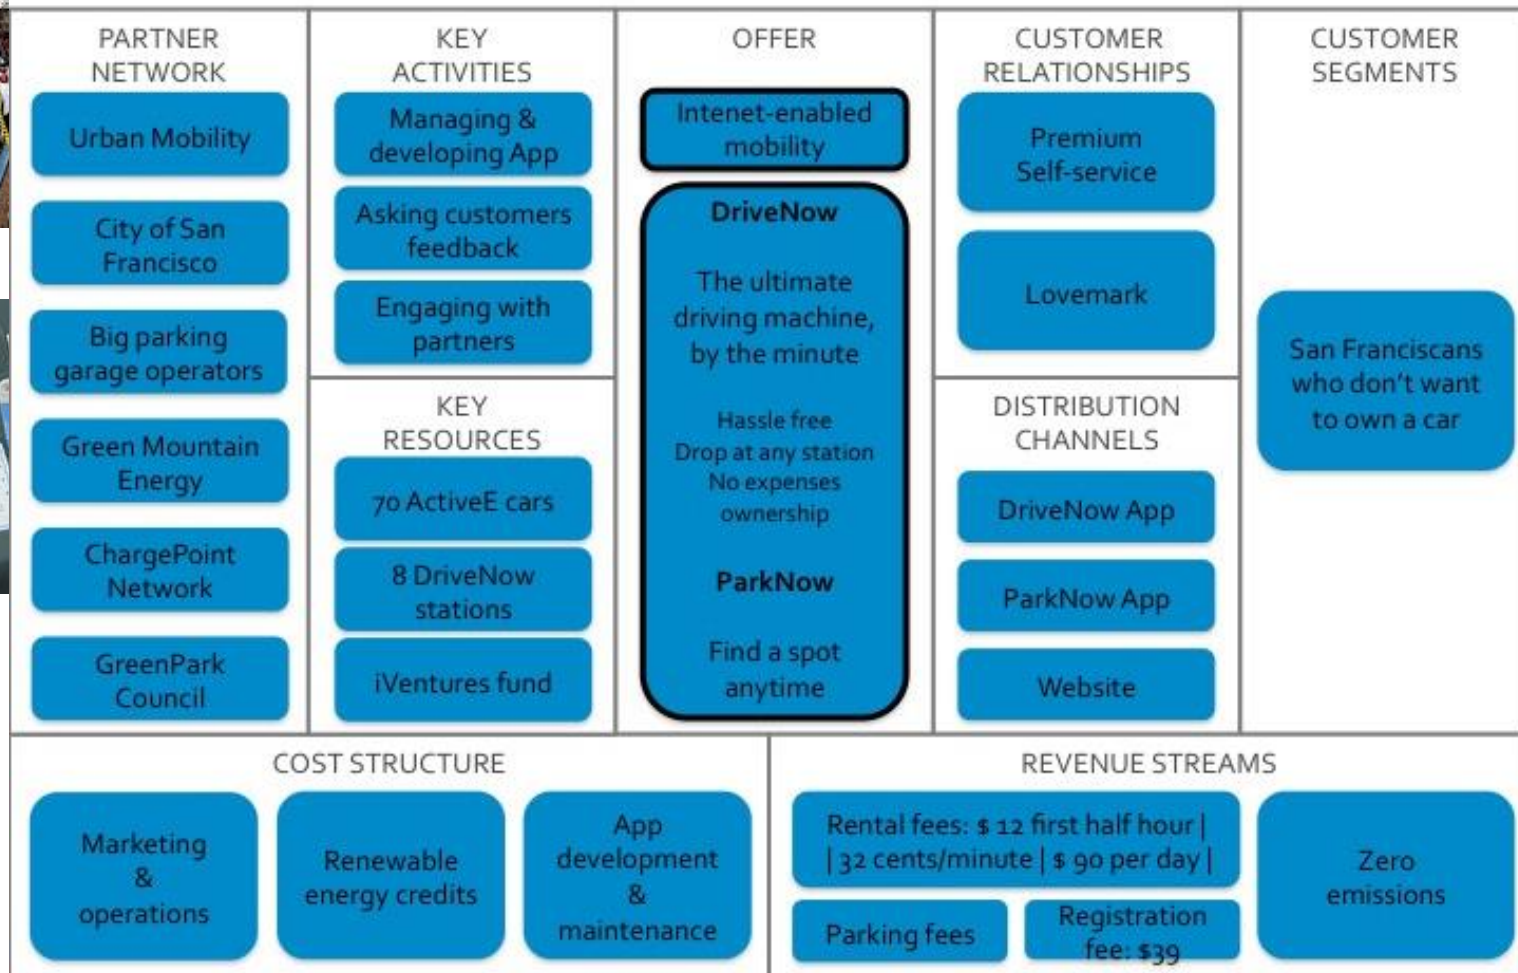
PARTNER NETWORK

Urban Mobility

City of San Francisco

Big parking garage operators

Green Mountain Energy

ChargePoint Network

GreenPark Council

KEY ACTIVITIES

Managing & developing App

Asking customers feedback

Engaging with partners

KEY RESOURCES

70 ActiveE cars

8 DriveNow stations

iVentures fund

OFFER

Intenet-enabled mobility

DriveNow

The ultimate driving machine, by the minute

Hassle free
Drop at any station
No expenses ownership

ParkNow

Find a spot anytime

CUSTOMER RELATIONSHIPS

Premium Self-service

Lovemark

DISTRIBUTION CHANNELS

DriveNow App

ParkNow App

Website

CUSTOMER SEGMENTS

San Franciscans who don't want to own a car

COST STRUCTURE

Marketing & operations

Renewable energy credits

App development & maintenance

REVENUE STREAMS

Rental fees: $ 12 first half hour | | 32 cents/minute | $ 90 per day |

Parking fees

Registration fee: $39

Zero emissions